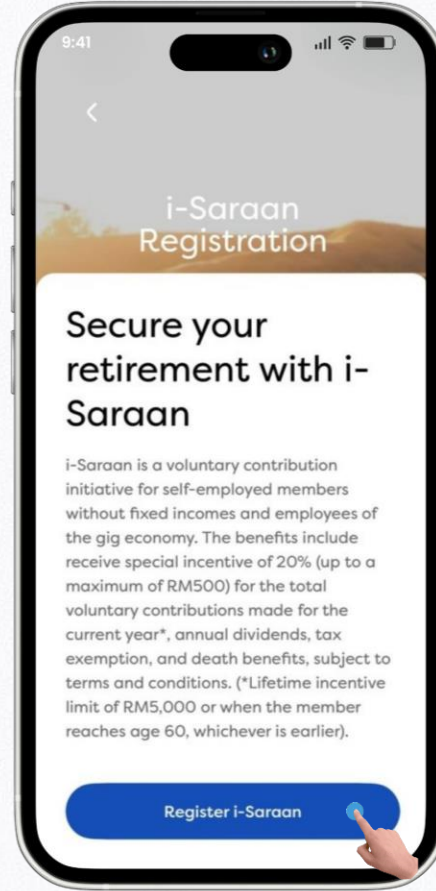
9:41

<

i-Saraan Registration

Secure your retirement with i-Saraan

i-Saraan is a voluntary contribution initiative for self-employed members without fixed incomes and employees of the gig economy. The benefits include receive special incentive of 20% (up to a maximum of RM500) for the total voluntary contributions made for the current year*, annual dividends, tax exemption, and death benefits, subject to terms and conditions. (*Lifetime incentive limit of RM5,000 or when the member reaches age 60, whichever is earlier).

Register i-Saraan